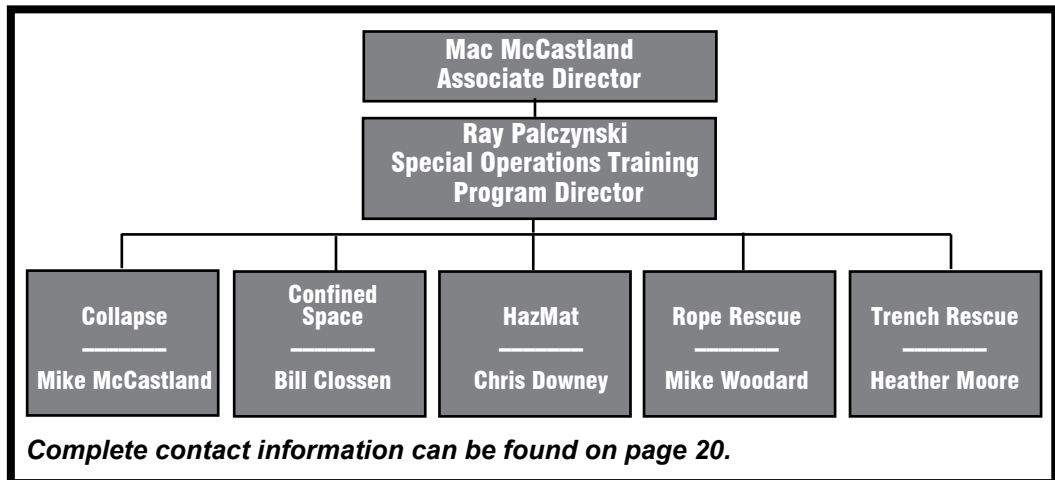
Mac McCastland
Associate Director

Ray Palczynski
Special Operations Training
Program Director

Collapse
Mike McCastland

Confined Space
Bill Clossen

HazMat
Chris Downey

Rope Rescue
Mike Woodard

Trench Rescue
Heather Moore

Complete contact information can be found on page 20.